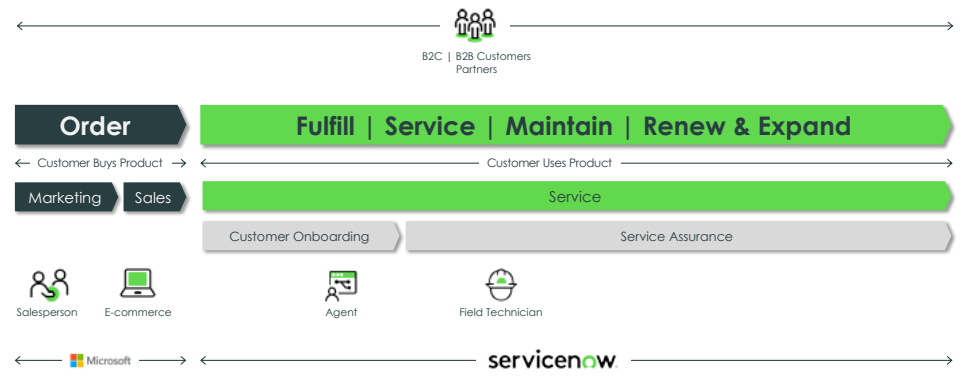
B2C | B2B Customers
Partners

Order

Fulfill | Service | Maintain | Renew & Expand

Customer Buys Product

Customer Uses Product

Marketing

Sales

Service

Customer Onboarding

Service Assurance

Salesperson

E-commerce

Agent

Field Technician

Microsoft

servicenow.